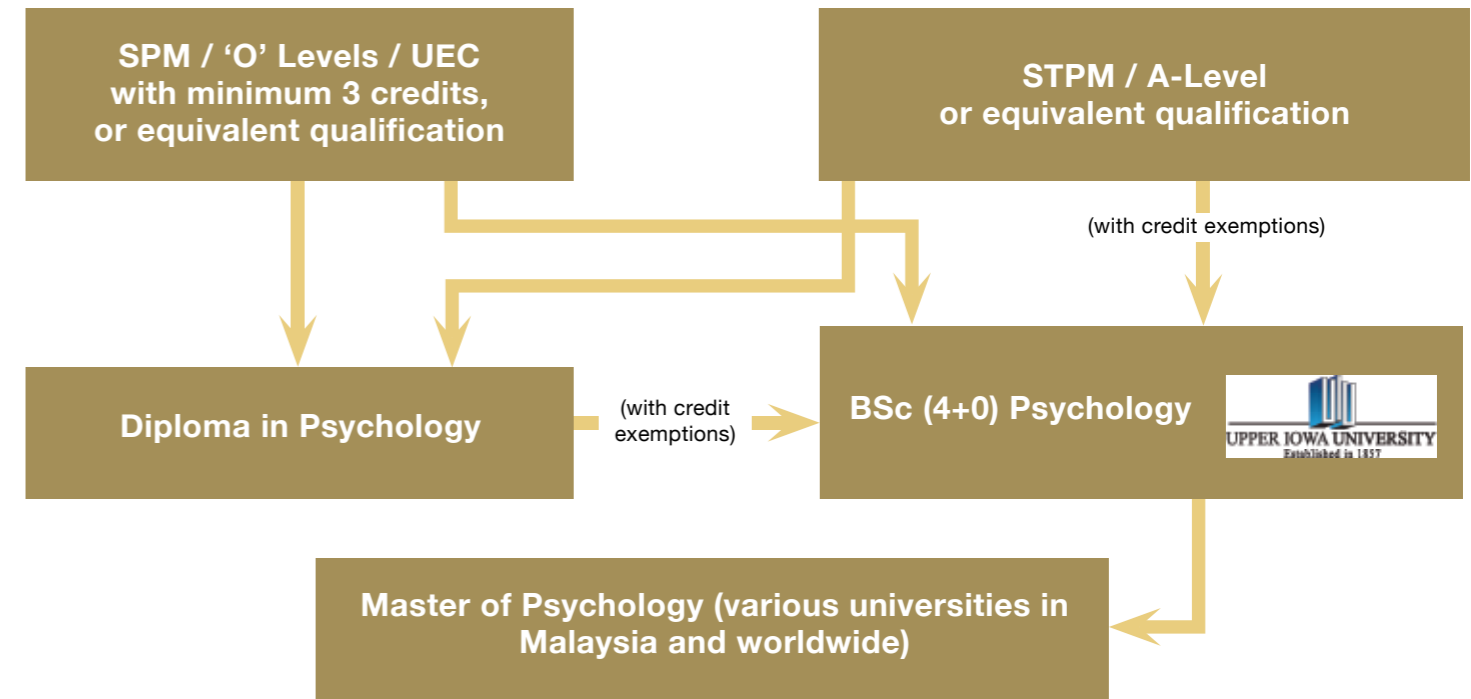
SPM / 'O' Levels / UEC with minimum 3 credits, or equivalent qualification

STPM / A-Level or equivalent qualification

(with credit exemptions)

Diploma in Psychology

(with credit exemptions)

BSc (4+0) Psychology

UPPER IOWA UNIVERSITY
Established in 1857

Master of Psychology (various universities in Malaysia and worldwide)